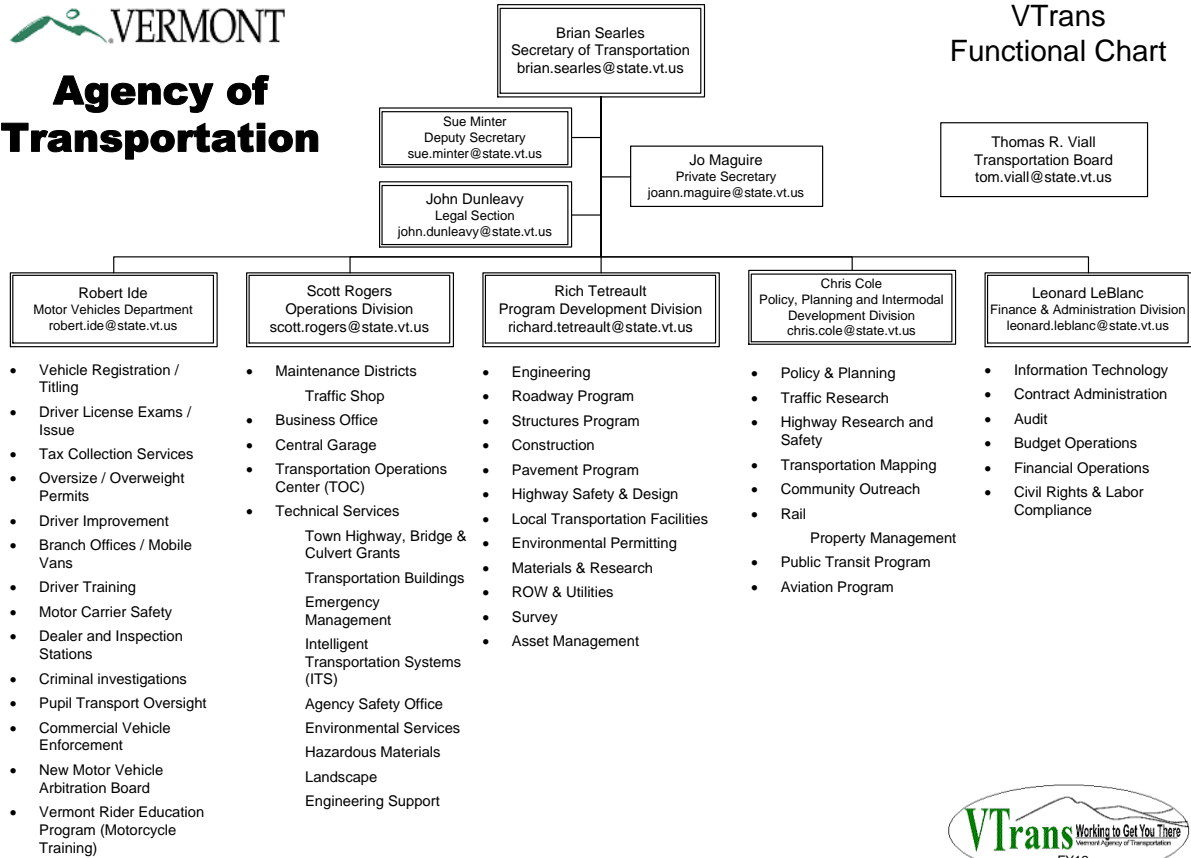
VERMONT

Agency of Transportation

Brian Searles
Secretary of Transportation
brian.searles@state.vt.us

VTrans
Functional Chart

Sue Minter
Deputy Secretary
sue.minter@state.vt.us

Jo Maguire
Private Secretary
joann.maguire@state.vt.us

Thomas R. Viall
Transportation Board
tom.viall@state.vt.us

John Dunleavy
Legal Section
john.dunleavy@state.vt.us

Robert Ide
Motor Vehicles Department
robert.ide@state.vt.us

- Vehicle Registration / Titling
- Driver License Exams / Issue
- Tax Collection Services
- Oversize / Overweight Permits
- Driver Improvement
- Branch Offices / Mobile Vans
- Driver Training
- Motor Carrier Safety
- Dealer and Inspection Stations
- Criminal investigations
- Pupil Transport Oversight
- Commercial Vehicle Enforcement
- New Motor Vehicle Arbitration Board
- Vermont Rider Education Program (Motorcycle Training)

Scott Rogers
Operations Division
scott.rogers@state.vt.us

- Maintenance Districts
  Traffic Shop
- Business Office
- Central Garage
- Transportation Operations Center (TOC)
- Technical Services
  Town Highway, Bridge & Culvert Grants
  Transportation Buildings
  Emergency Management
  Intelligent Transportation Systems (ITS)
  Agency Safety Office
  Environmental Services
  Hazardous Materials
  Landscape
  Engineering Support

Rich Tetreault
Program Development Division
richard.tetreault@state.vt.us

- Engineering
- Roadway Program
- Structures Program
- Construction
- Pavement Program
- Highway Safety & Design
- Local Transportation Facilities
- Environmental Permitting
- Materials & Research
- ROW & Utilities
- Survey
- Asset Management

Chris Cole
Policy, Planning and Intermodal Development Division
chris.cole@state.vt.us

- Policy & Planning
- Traffic Research
- Highway Research and Safety
- Transportation Mapping
- Community Outreach
- Rail
  Property Management
- Public Transit Program
- Aviation Program

Leonard LeBlanc
Finance & Administration Division
leonard.leblanc@state.vt.us

- Information Technology
- Contract Administration
- Audit
- Budget Operations
- Financial Operations
- Civil Rights & Labor Compliance

VTrans Working to Get You There
Vermont Agency of Transportation
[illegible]